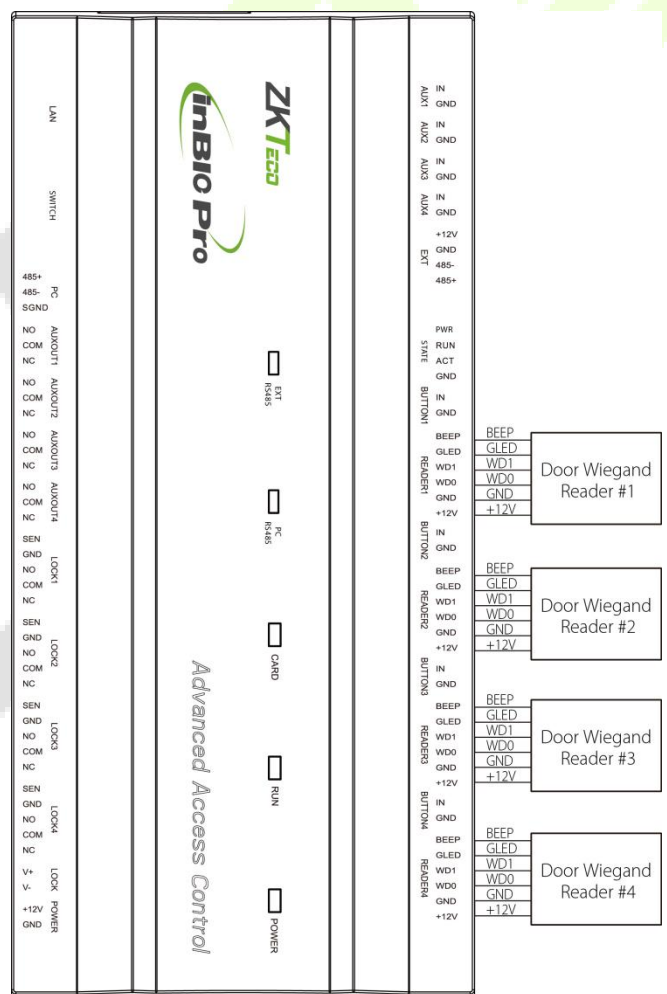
LAN

SWITCH

485+
485-
SGND
PC

NO
COM
NC
AUXOUT1

NO
COM
NC
AUXOUT2

NO
COM
NC
AUXOUT3

NO
COM
NC
AUXOUT4

SEN
GND
NO
COM
NC
LOCK1

SEN
GND
NO
COM
NC
LOCK2

SEN
GND
NO
COM
NC
LOCK3

SEN
GND
NO
COM
NC
LOCK4

V+
V-
LOCK

+12V
GND
POWER

ZKTeco

inBIO Pro

Advanced Access Control

EXT RS485

PC RS485

CARD

RUN

POWER

AUX1
IN
GND

AUX2
IN
GND

AUX3
IN
GND

AUX4
IN
GND

EXT
+12V
GND
485-
485+

STATE
PWR
RUN
ACT
GND

BUTTON1
IN
GND

READER1
BEEP
GLED
WD1
WD0
GND
+12V

BUTTON2
IN
GND

READER2
BEEP
GLED
WD1
WD0
GND
+12V

BUTTON3
IN
GND

READER3
BEEP
GLED
WD1
WD0
GND
+12V

BUTTON4
IN
GND

READER4
BEEP
GLED
WD1
WD0
GND
+12V

BEEP
GLED
WD1
WD0
GND
+12V
Door Wiegand Reader #1

BEEP
GLED
WD1
WD0
GND
+12V
Door Wiegand Reader #2

BEEP
GLED
WD1
WD0
GND
+12V
Door Wiegand Reader #3

BEEP
GLED
WD1
WD0
GND
+12V
Door Wiegand Reader #4